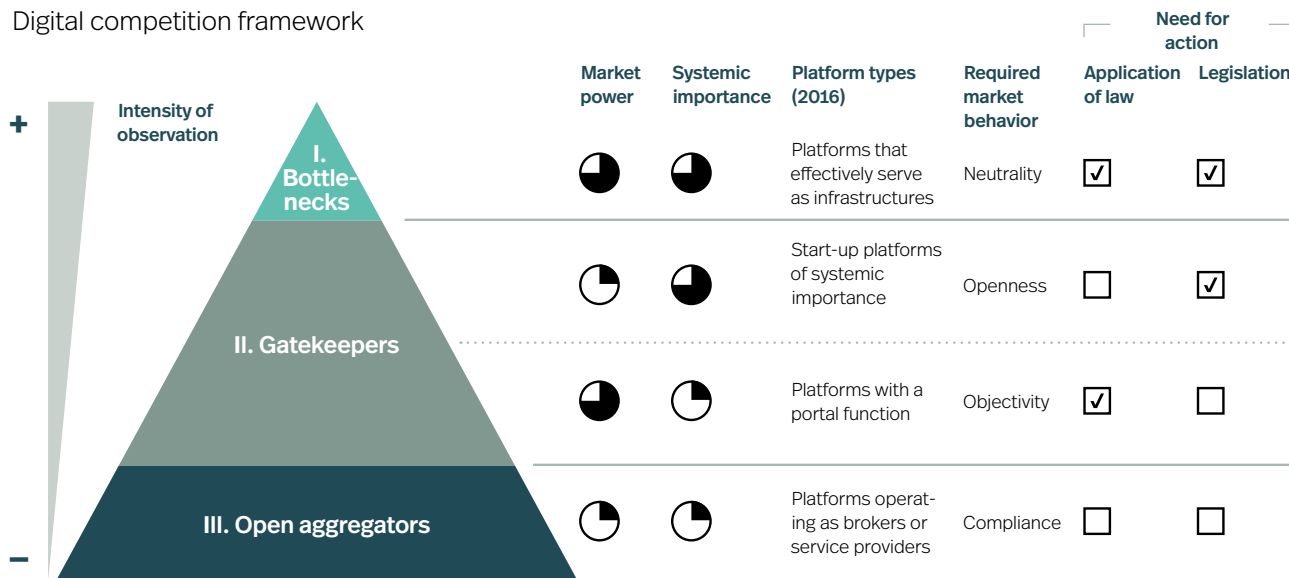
Digital competition framework

+

Intensity of observation

−

I. Bottlenecks

II. Gatekeepers

III. Open aggregators

| Market power | Systemic importance | Platform types (2016) | Required market behavior | Need for action: Application of law | Need for action: Legislation |
|---|---|---|---|---|---|
| | | Platforms that effectively serve as infrastructures | Neutrality | ✓ | ✓ |
| | | Start-up platforms of systemic importance | Openness | ☐ | ✓ |
| | | Platforms with a portal function | Objectivity | ✓ | ☐ |
| | | Platforms operating as brokers or service providers | Compliance | ☐ | ☐ |